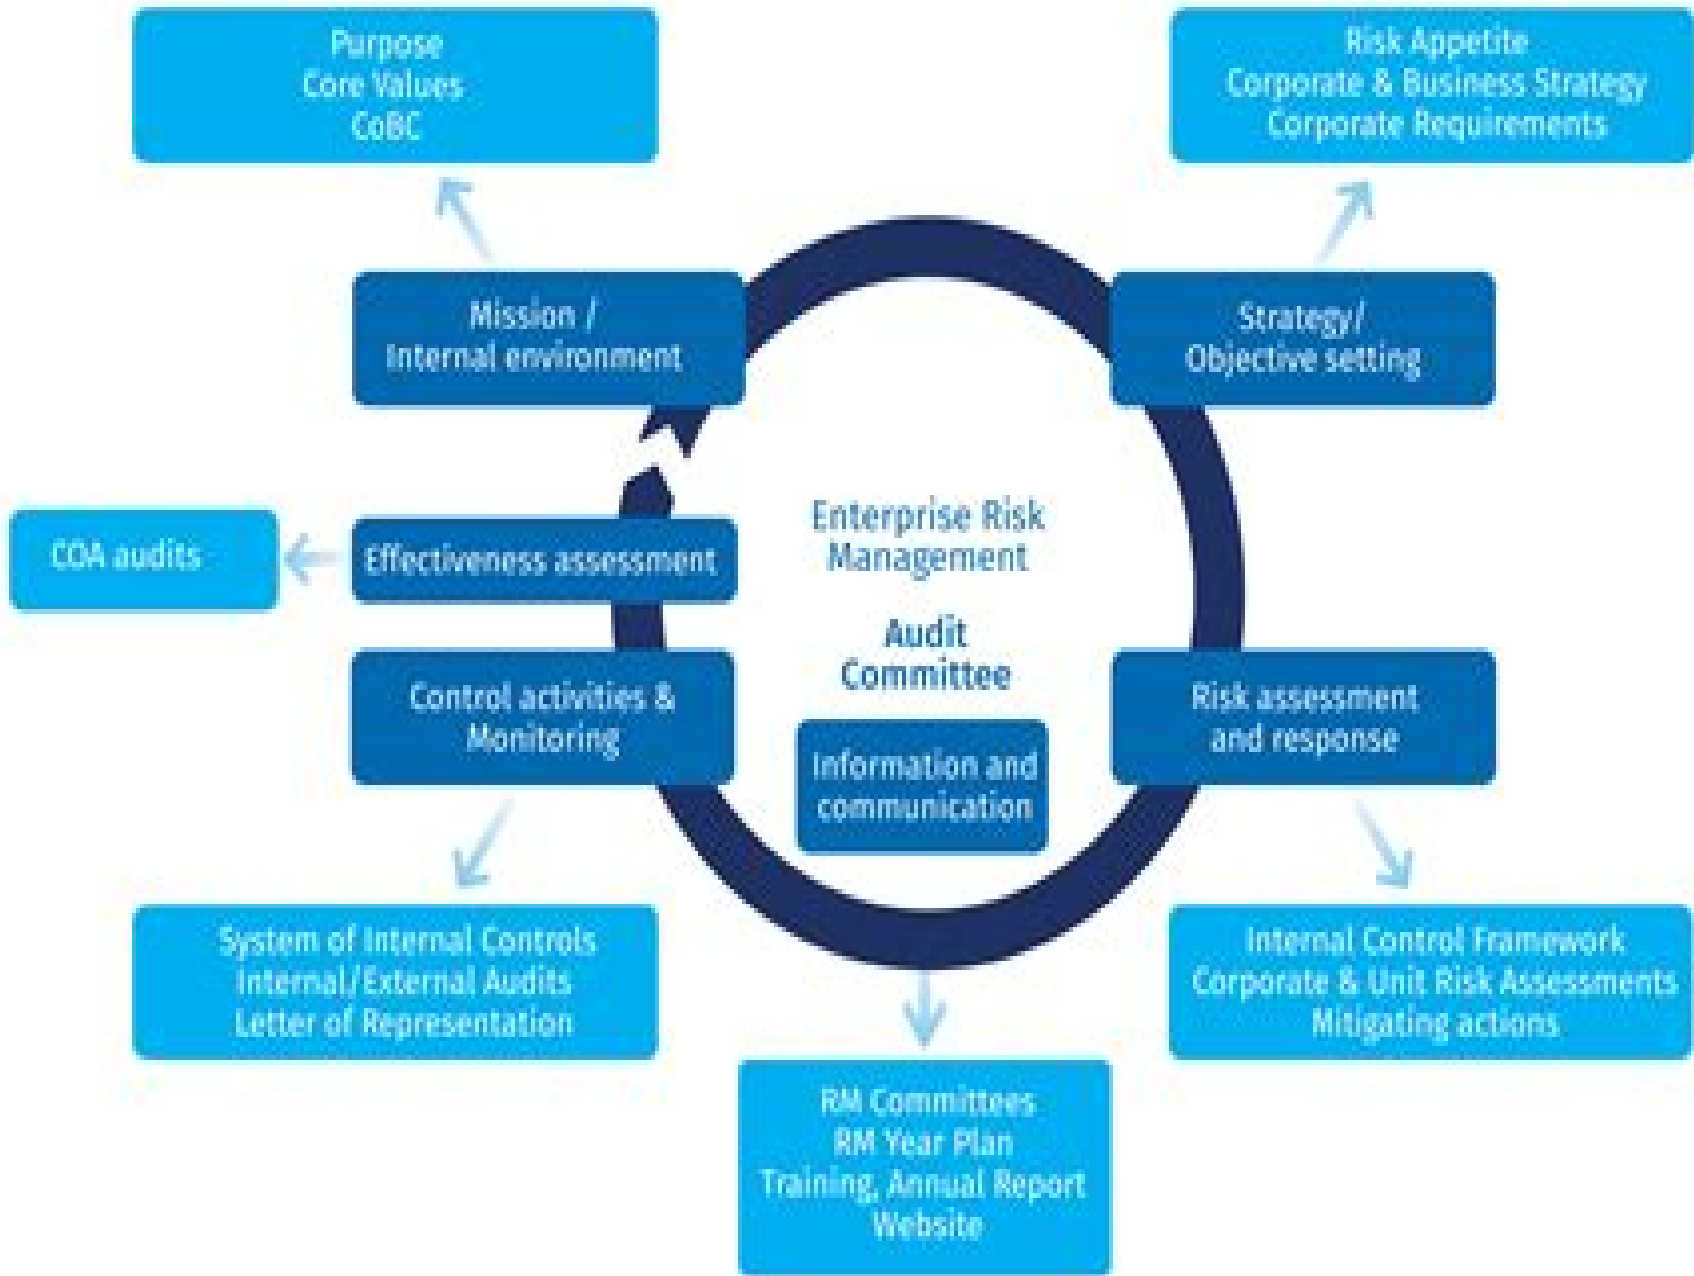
Purpose
Core Values
CoBC

Risk Appetite
Corporate & Business Strategy
Corporate Requirements

Mission / Internal environment

Strategy/ Objective setting

COA audits

Effectiveness assessment

Enterprise Risk Management

Audit Committee

Control activities & Monitoring

Risk assessment and response

Information and communication

System of Internal Controls
Internal/External Audits
Letter of Representation

Internal Control Framework
Corporate & Unit Risk Assessments
Mitigating actions

RM Committees
RM Year Plan
Training, Annual Report
Website